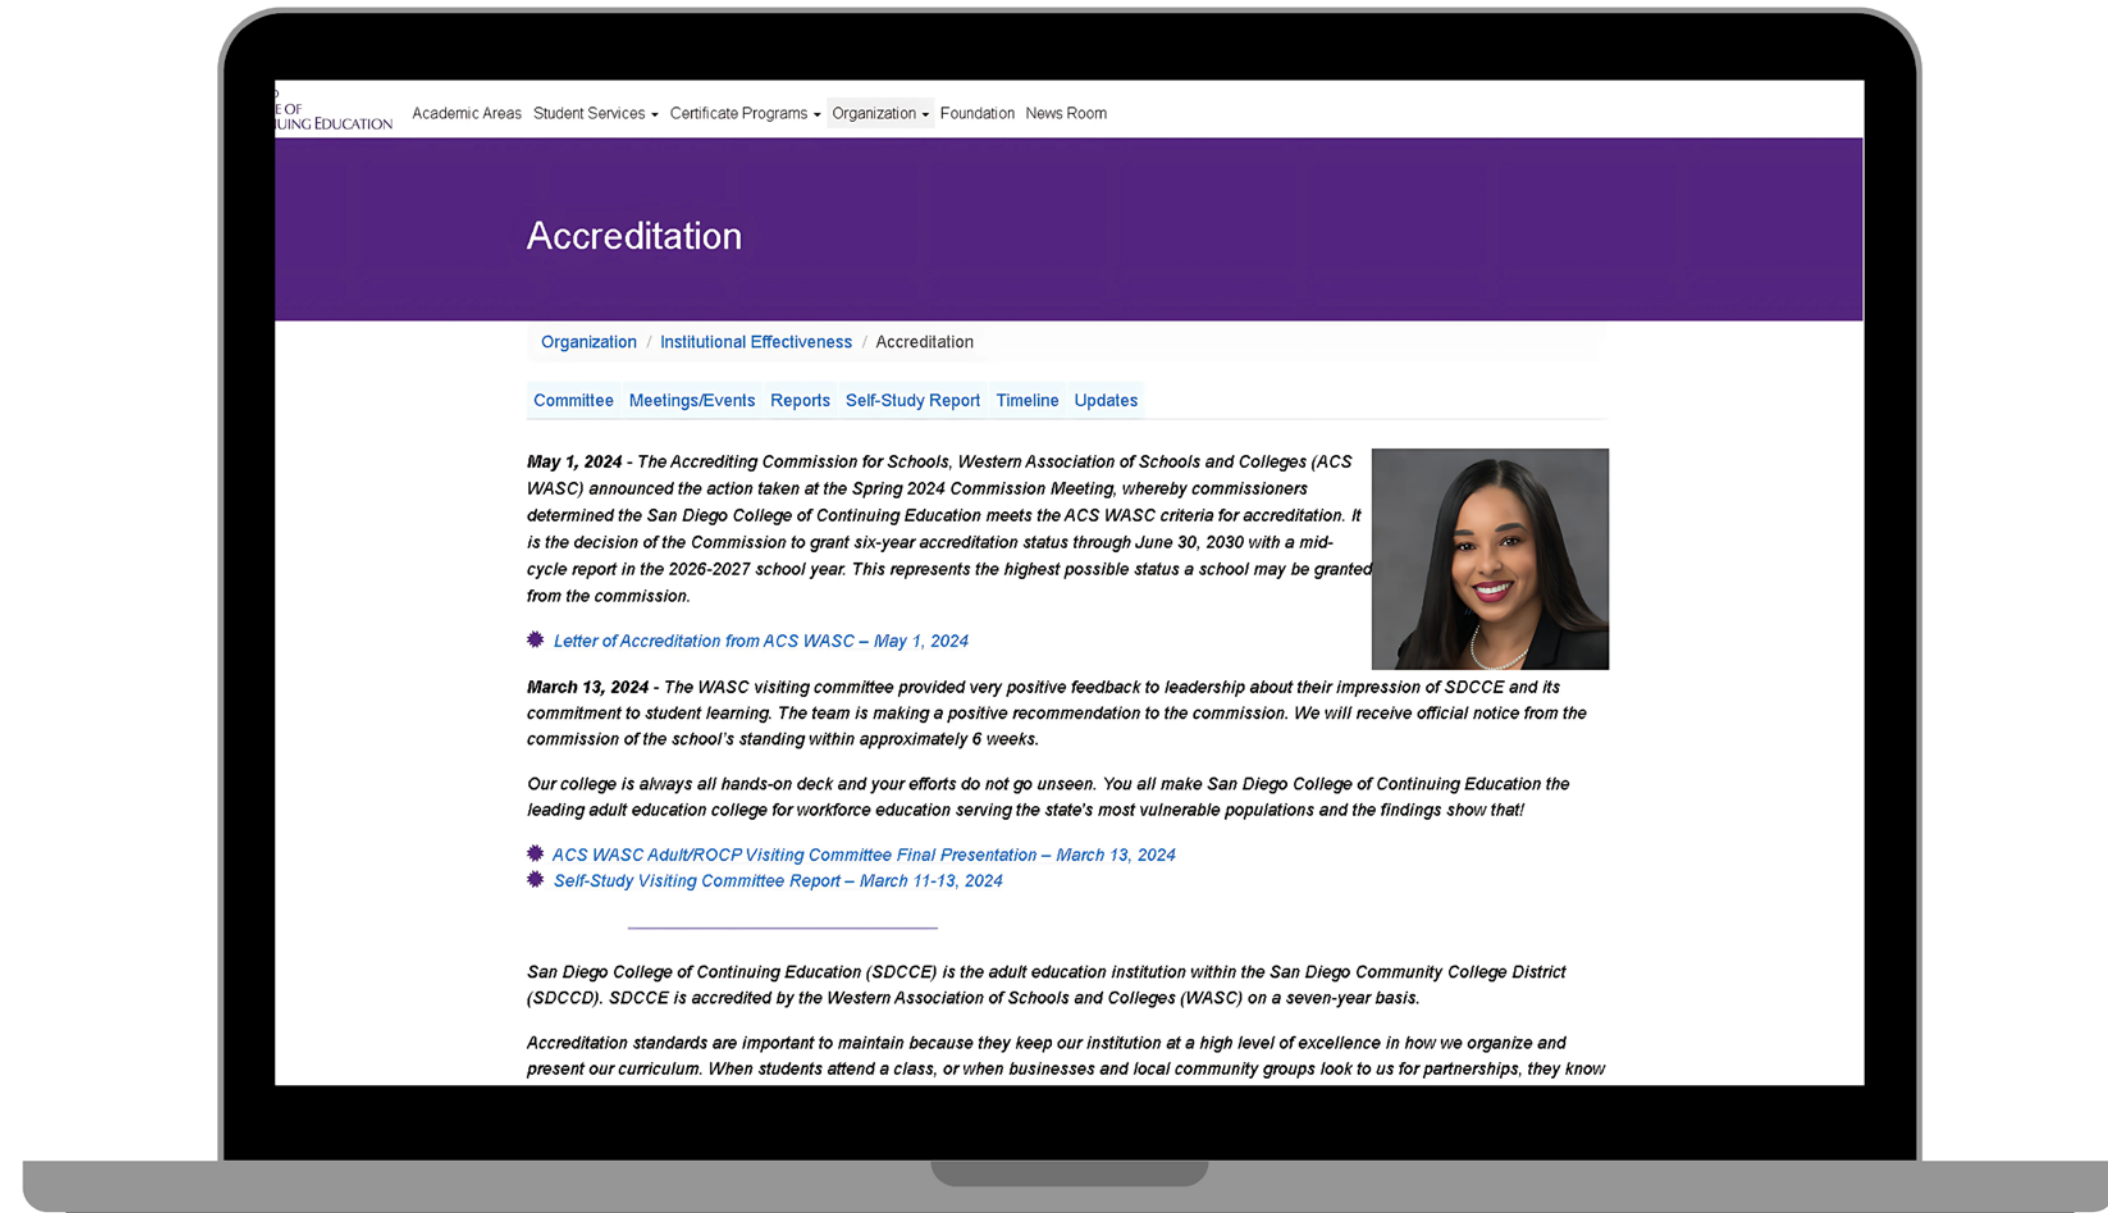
E OF
UING EDUCATION

Academic Areas Student Services Certificate Programs Organization Foundation News Room

Accreditation

Organization / Institutional Effectiveness / Accreditation

Committee Meetings/Events Reports Self-Study Report Timeline Updates

May 1, 2024 - The Accrediting Commission for Schools, Western Association of Schools and Colleges (ACS WASC) announced the action taken at the Spring 2024 Commission Meeting, whereby commissioners determined the San Diego College of Continuing Education meets the ACS WASC criteria for accreditation. It is the decision of the Commission to grant six-year accreditation status through June 30, 2030 with a mid-cycle report in the 2026-2027 school year. This represents the highest possible status a school may be granted from the commission.

Letter of Accreditation from ACS WASC – May 1, 2024

March 13, 2024 - The WASC visiting committee provided very positive feedback to leadership about their impression of SDCCE and its commitment to student learning. The team is making a positive recommendation to the commission. We will receive official notice from the commission of the school's standing within approximately 6 weeks.

Our college is always all hands-on deck and your efforts do not go unseen. You all make San Diego College of Continuing Education the leading adult education college for workforce education serving the state's most vulnerable populations and the findings show that!

ACS WASC Adult/ROCP Visiting Committee Final Presentation – March 13, 2024
Self-Study Visiting Committee Report – March 11-13, 2024

San Diego College of Continuing Education (SDCCE) is the adult education institution within the San Diego Community College District (SDCCD). SDCCE is accredited by the Western Association of Schools and Colleges (WASC) on a seven-year basis.

Accreditation standards are important to maintain because they keep our institution at a high level of excellence in how we organize and present our curriculum. When students attend a class, or when businesses and local community groups look to us for partnerships, they know